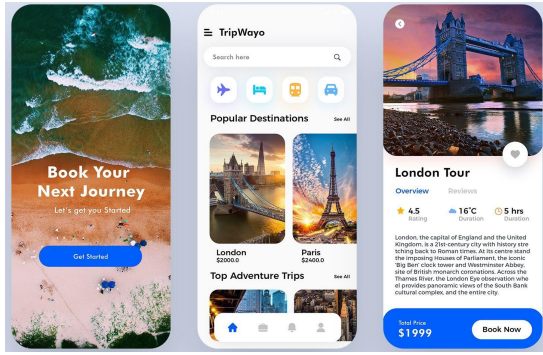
Book Your Next Journey
Let's get you Started
Get Started

TripWayo
Search here
Popular Destinations
See All
London
$2000.0
Paris
$2400.0
Top Adventure Trips
See All

London Tour
Overview
Reviews
4.5
Rating
16°C
Duration
5 hrs
Duration
London, the capital of England and the United Kingdom, is a 21st-century city with history stretching back to Roman times. At its centre stand the imposing Houses of Parliament, the iconic 'Big Ben' clock tower and Westminster Abbey, site of British monarch coronations. Across the Thames River, the London Eye observation wheel provides panoramic views of the South Bank cultural complex, and the entire city.
Total Price
$1999
Book Now